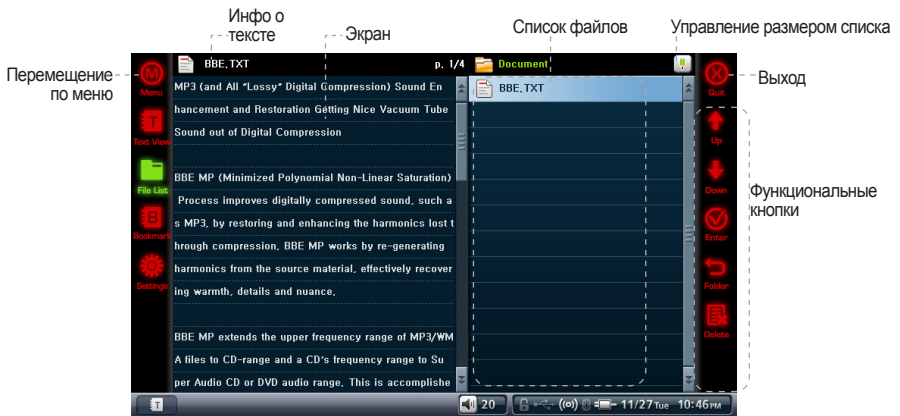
Инфо о тексте

Экран

Список файлов

Управление размером списка

Перемещение по меню

Выход

Функциональные кнопки

Menu

Text View

File List

Bookmark

Settings

BBE.TXT

p. 1/4

Document

MP3 (and All "Lossy" Digital Compression) Sound Enhancement and Restoration Getting Nice Vacuum Tube Sound out of Digital Compression

BBE MP (Minimized Polynomial Non-Linear Saturation) Process improves digitally compressed sound, such as MP3, by restoring and enhancing the harmonics lost through compression. BBE MP works by re-generating harmonics from the source material, effectively recovering warmth, details and nuance.

BBE MP extends the upper frequency range of MP3/WMA files to CD-range and a CD's frequency range to Super Audio CD or DVD audio range. This is accomplishe

BBE.TXT

Quit

Up

Down

Enter

Folder

Delete

20

11/27 Tue 10:46 PM